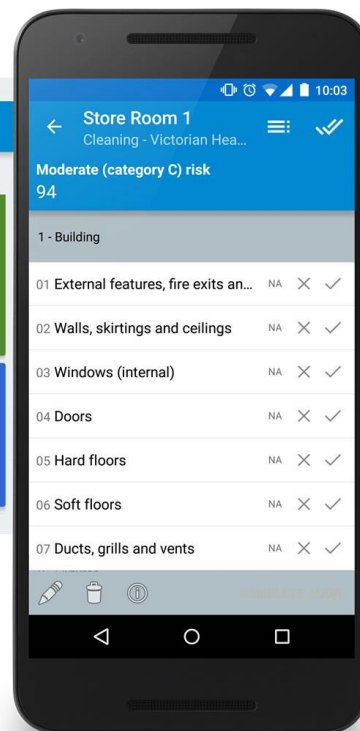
10:03

Store Room 1
Cleaning - Victorian Hea...

Moderate (category C) risk
94

1 - Building

01 External features, fire exits an... NA

02 Walls, skirtings and ceilings NA

03 Windows (internal) NA

04 Doors NA

05 Hard floors NA

06 Soft floors NA

07 Ducts, grills and vents NA